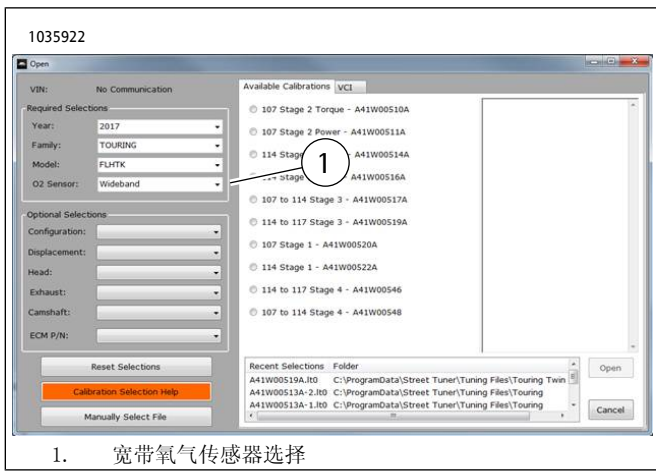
1035922

Open

VIN: No Communication

Required Selections

Year: 2017

Family: TOURING

Model: FLHTK

O2 Sensor: Wideband

Optional Selections

Configuration:

Displacement:

Head:

Exhaust:

Camshaft:

ECM P/N:

Reset Selections

Calibration Selection Help

Manually Select File

Available Calibrations VCI

107 Stage 2 Torque - A41W00510A

107 Stage 2 Power - A41W00511A

114 Stage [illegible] A41W00514A

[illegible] Stage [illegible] A41W00516A

107 to 114 Stage 3 - A41W00517A

114 to 117 Stage 3 - A41W00519A

107 Stage 1 - A41W00520A

114 Stage 1 - A41W00522A

114 to 117 Stage 4 - A41W00546

107 to 114 Stage 4 - A41W00548

1

| Recent Selections | Folder |
|---|---|
| A41W00519A.lt0 | C:\ProgramData\Street Tuner\Tuning Files\Touring Twin |
| A41W00513A-2.lt0 | C:\ProgramData\Street Tuner\Tuning Files\Touring |
| A41W00513A-1.lt0 | C:\ProgramData\Street Tuner\Tuning Files\Touring |

Open

Cancel

1. 宽带氧气传感器选择